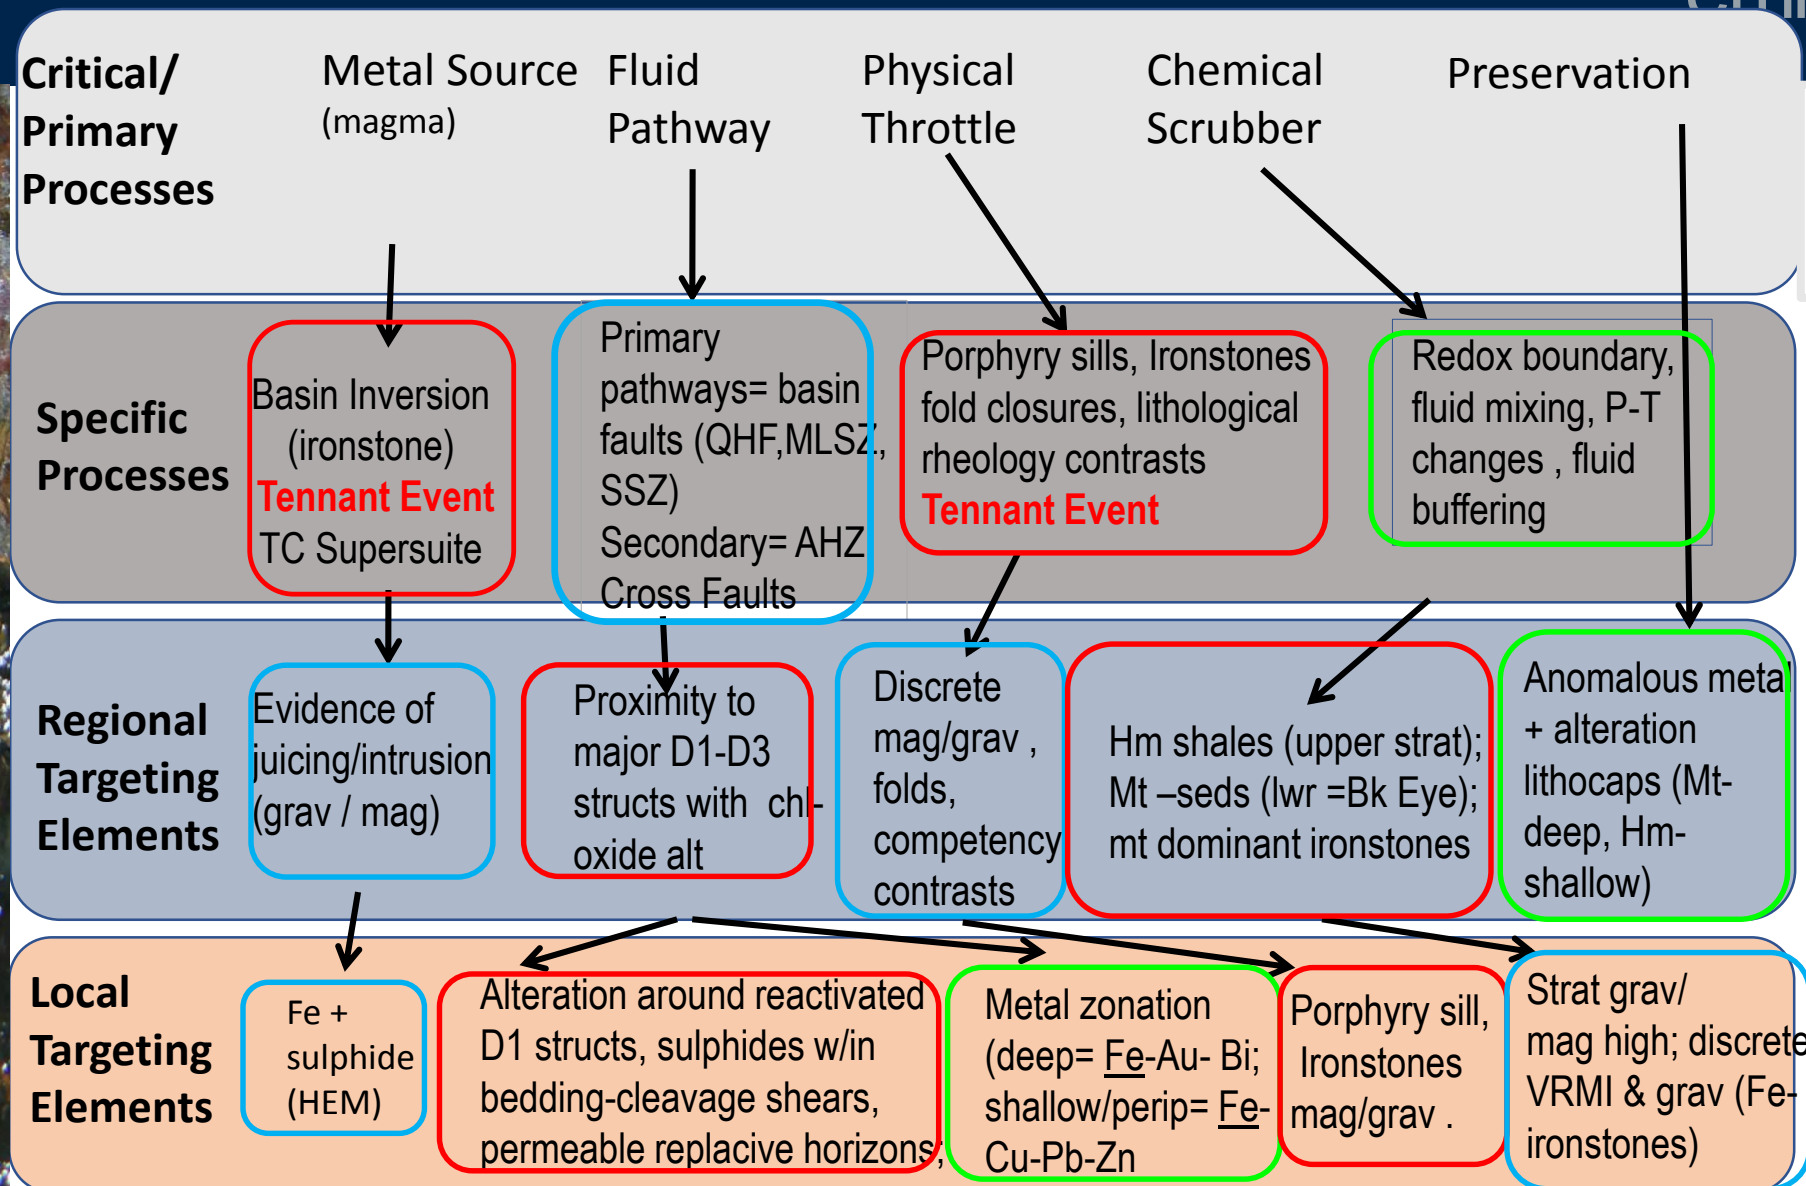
Critical/ Primary Processes

Metal Source (magma)

Fluid Pathway

Physical Throttle

Chemical Scrubber

Preservation

Specific Processes

Basin Inversion (ironstone) Tennant Event TC Supersuite

Primary pathways= basin faults (QHF,MLSZ, SSZ) Secondary= AHZ Cross Faults

Porphyry sills, Ironstones fold closures, lithological rheology contrasts Tennant Event

Redox boundary, fluid mixing, P-T changes , fluid buffering

Regional Targeting Elements

Evidence of juicing/intrusion (grav / mag)

Proximity to major D1-D3 structs with chl-oxide alt

Discrete mag/grav , folds, competency contrasts

Hm shales (upper strat); Mt –seds (lwr =Bk Eye); mt dominant ironstones

Anomalous meta + alteration lithocaps (Mt-deep, Hm-shallow)

Local Targeting Elements

Fe + sulphide (HEM)

Alteration around reactivated D1 structs, sulphides w/in bedding-cleavage shears, permeable replacive horizons,

Metal zonation (deep= Fe-Au- Bi; shallow/perip= Fe-Cu-Pb-Zn

Porphyry sill, Ironstones mag/grav .

Strat grav/ mag high; discrete VRMI & grav (Fe-ironstones)